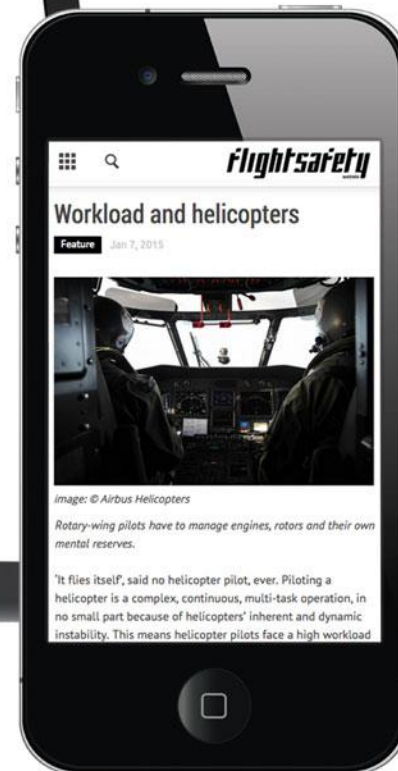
flightsafety

Workload and helicopters

Feature Jan 7, 2015

image: © Airbus Helicopters

Rotary-wing pilots have to manage engines, rotors and their own mental reserves.

'It flies itself', said no helicopter pilot, ever. Piloting a helicopter is a complex, continuous, multi-task operation, in no small part because of helicopters' inherent and dynamic instability. This means helicopter pilots face a high workload